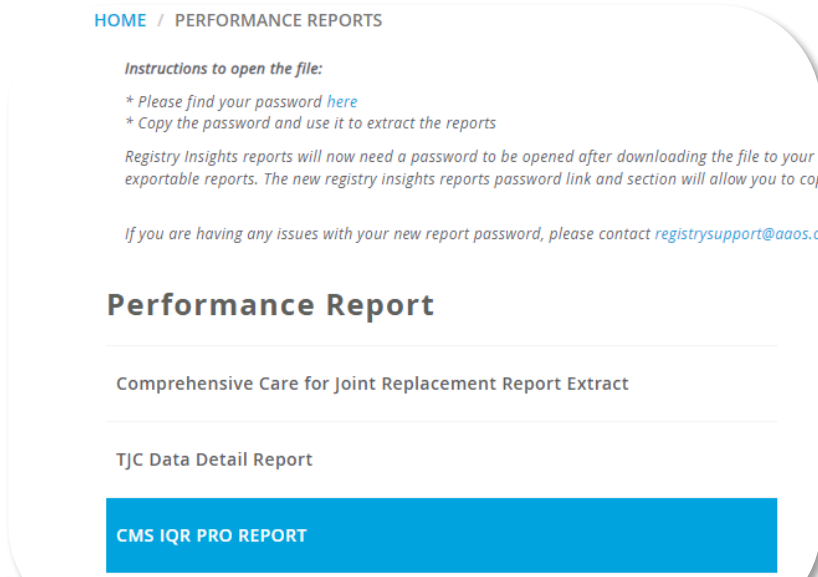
HOME / PERFORMANCE REPORTS

Instructions to open the file:

* Please find your password here
* Copy the password and use it to extract the reports

Registry Insights reports will now need a password to be opened after downloading the file to your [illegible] exportable reports. The new registry insights reports password link and section will allow you to co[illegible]

If you are having any issues with your new report password, please contact registrysupport@aaos.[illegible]

Performance Report

Comprehensive Care for Joint Replacement Report Extract

TJC Data Detail Report

CMS IQR PRO REPORT